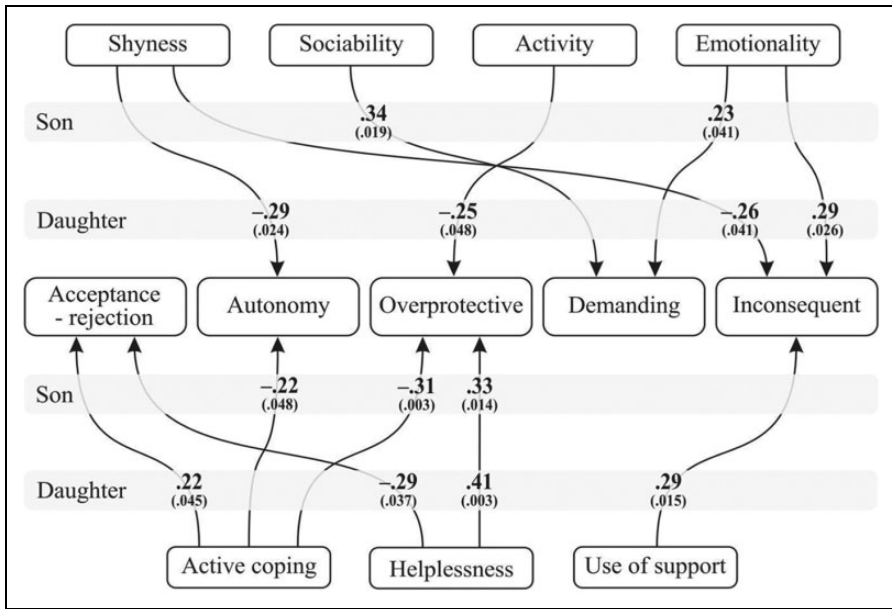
Shyness

Sociability

Activity

Emotionality

Son

.34
(.019)

.23
(.041)

Daughter

–.29
(.024)

–.25
(.048)

–.26
(.041)

.29
(.026)

Acceptance - rejection

Autonomy

Overprotective

Demanding

Inconsequent

Son

–.22
(.048)

–.31
(.003)

.33
(.014)

Daughter

.22
(.045)

–.29
(.037)

.41
(.003)

.29
(.015)

Active coping

Helplessness

Use of support